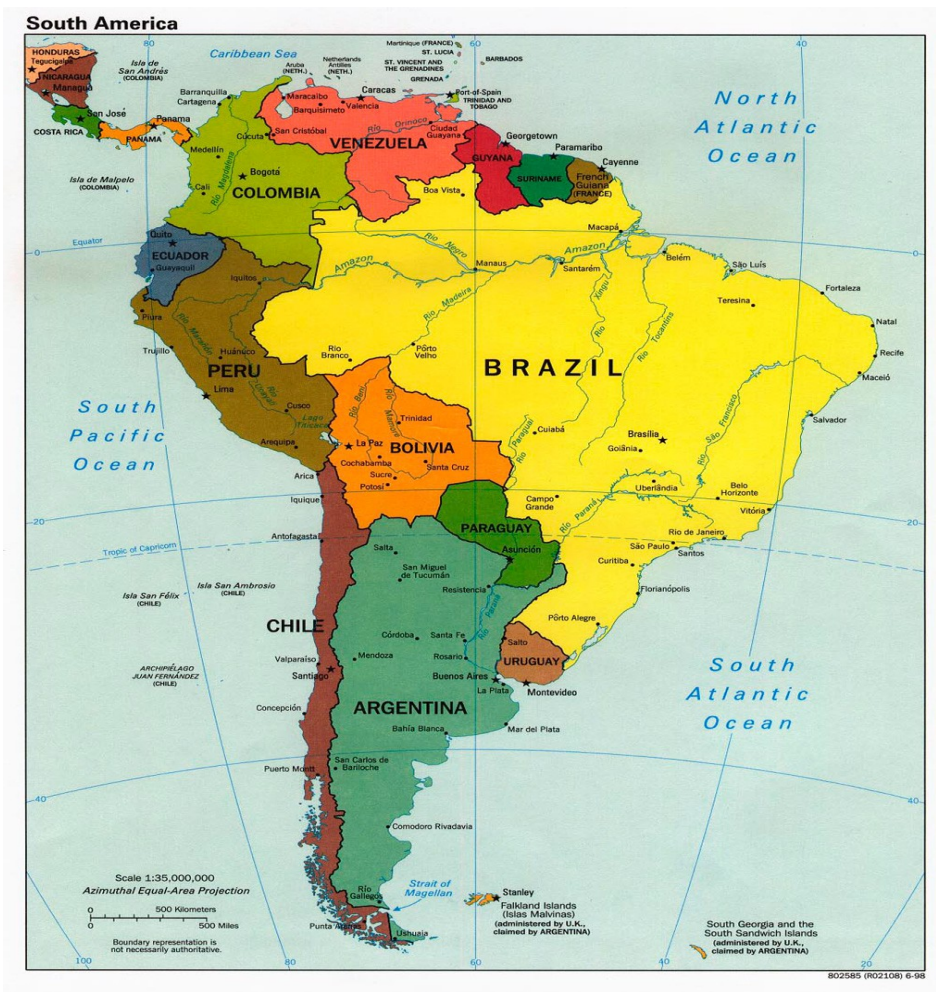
South America

HONDURAS
Tegucigalpa
NICARAGUA
Managua
San José
COSTA RICA
Panama
PANAMA
Isla de San Andrés (COLOMBIA)
Caribbean Sea
Aruba (NETH.)
Netherlands Antilles (NETH.)
Martinique (FRANCE)
ST. LUCIA
ST. VINCENT AND THE GRENADINES
GRENADA
BARBADOS
Port-of-Spain
TRINIDAD AND TOBAGO
Barranquilla
Cartagena
Maracaibo
Caracas
Valencia
Barquisimeto
San Cristóbal
VENEZUELA
Río Orinoco
Ciudad Guayana
Georgetown
GUYANA
Paramaribo
SURINAME
Cayenne
French Guiana (FRANCE)
North Atlantic Ocean
Medellín
Cúcuta
Bogotá
COLOMBIA
Cali
Isla de Malpelo (COLOMBIA)
Boa Vista
Río Magdalena
Equator
Quito
ECUADOR
Guayaquil
Iquitos
Amazon
Río Negro
Manaus
Santarém
Macapá
Belém
São Luís
Fortaleza
Piura
Teresina
Natal
Río Madeira
Trujillo
Huánuco
Rio Branco
Pôrto Velho
Xingu
Tocantins
Recife
BRAZIL
Maceió
PERU
Lima
Río Marañón
Ucayali
Cusco
Lago Titicaca
Trinidad
Salvador
South Pacific Ocean
Arequipa
La Paz
BOLIVIA
Cochabamba
Santa Cruz
Sucre
Potosí
Cuiabá
Brasília
Goiânia
São Francisco
Arica
Iquique
Uberlândia
Belo Horizonte
Vitória
Campo Grande
Río Paraguay
Río Paraná
PARAGUAY
Asunción
Rio de Janeiro
São Paulo
Santos
Antofagasta
Tropic of Capricorn
Salta
San Miguel de Tucumán
Curitiba
Florianópolis
Resistencia
Isla San Félix (CHILE)
Isla San Ambrosio (CHILE)
Pôrto Alegre
CHILE
Córdoba
Santa Fe
Salto
URUGUAY
ARCHIPIÉLAGO JUAN FERNÁNDEZ (CHILE)
Valparaíso
Santiago
Mendoza
Rosario
Buenos Aires
Montevideo
La Plata
South Atlantic Ocean
Concepción
ARGENTINA
Bahía Blanca
Mar del Plata
San Carlos de Bariloche
Puerto Montt
Comodoro Rivadavia
Strait of Magellan
Stanley
Río Gallegos
Falkland Islands (Islas Malvinas) (administered by U.K., claimed by ARGENTINA)
Punta Arenas
Ushuaia
South Georgia and the South Sandwich Islands (administered by U.K., claimed by ARGENTINA)
Scale 1:35,000,000
Azimuthal Equal-Area Projection
0 500 Kilometers
0 500 Miles
Boundary representation is not necessarily authoritative.
80 60 40 20 0 20 40 100 80 60 40 20
802585 (R02108) 6-98